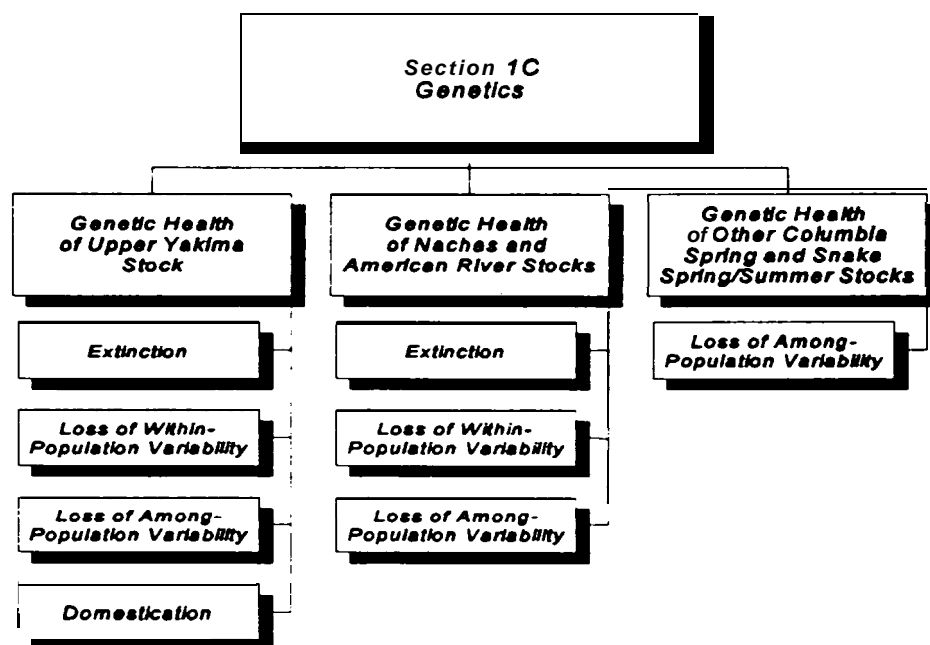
Section 1C
Genetics

Genetic Health of Upper Yakima Stock

Extinction

Loss of Within-Population Variability

Loss of Among-Population Variability

Domestication

Genetic Health of Naches and American River Stocks

Extinction

Loss of Within-Population Variability

Loss of Among-Population Variability

Genetic Health of Other Columbia Spring and Snake Spring/Summer Stocks

Loss of Among-Population Variability